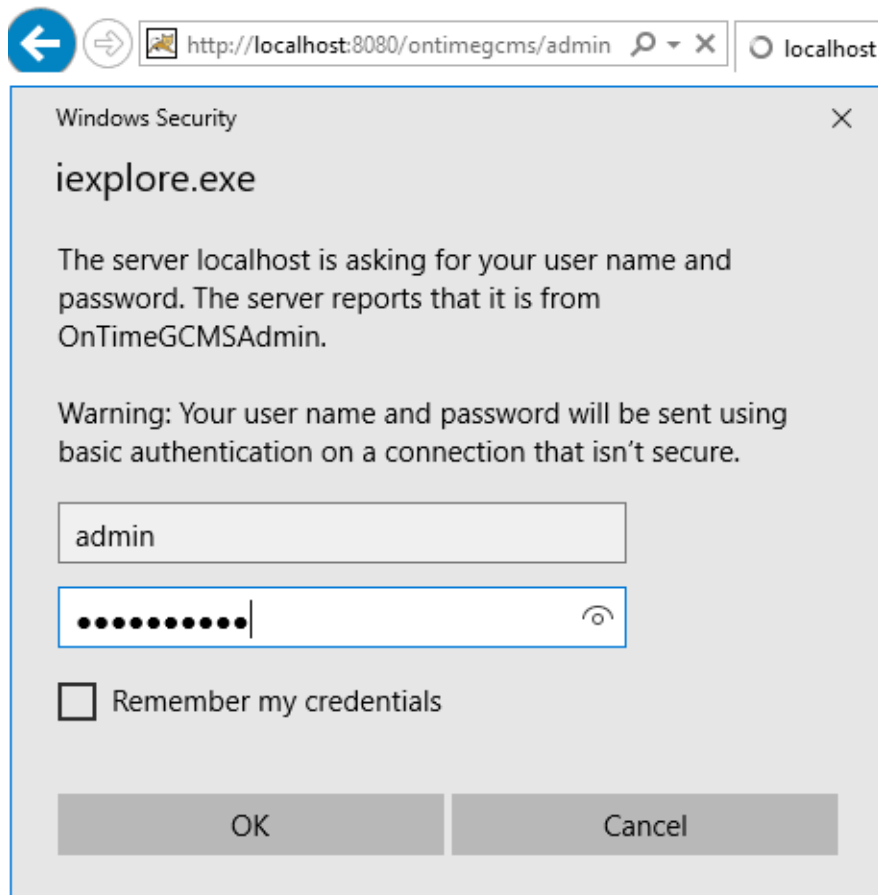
http://localhost:8080/ontimegcms/admin

localhost

Windows Security

iexplore.exe

The server localhost is asking for your user name and password. The server reports that it is from OnTimeGCMSAdmin.

Warning: Your user name and password will be sent using basic authentication on a connection that isn't secure.

admin

••••••••••

Remember my credentials

OK

Cancel